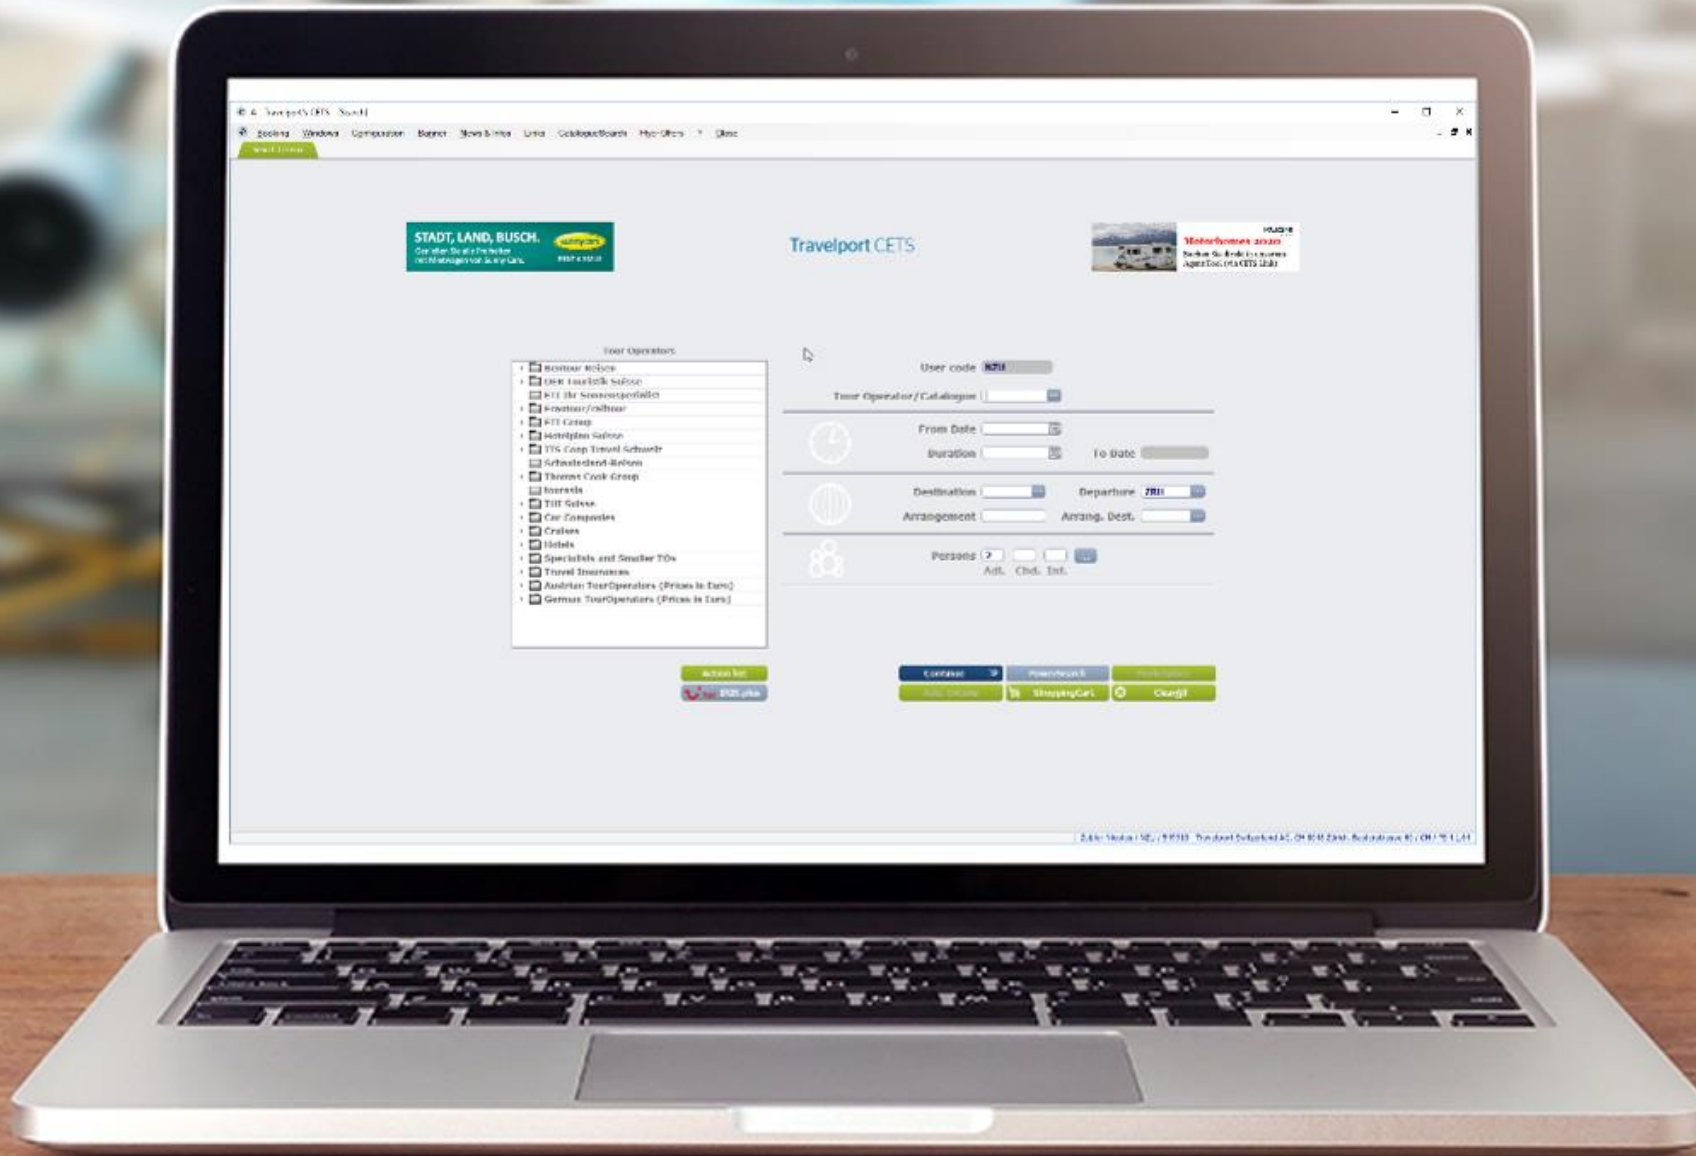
Travelport CETS - Search

Booking Windows Configuration Banner News & Infos Links CatalogueSearch Myo-Offers Close

Search

STADT, LAND, BUSCH.
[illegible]

Travelport CETS

Motorhomes 2020
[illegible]

Tour Operators
Bentour Reisen
DER Touristik Suisse
FTI Ihr Sonnenspezialist
Frontour/Imholz
FTI Group
Hotelplan Suisse
TTS Coop Travel Schweiz
Schneidereit-Reisen
Thomas Cook Group
Travels
TUI Suisse
Car Companies
Cruises
Hotels
Specialists and Smaller TOs
Travel Insurances
Austrian TourOperators (Prices in Euro)
German TourOperators (Prices in Euro)

Action list
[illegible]

User code
Tour Operator/Catalogue
From Date
Duration
To Date
Destination
Departure ZRH
Arrangement
Arrang. Dest.
Persons 2
Adt. Chd. Inf.

Continue
PowerSearch
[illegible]
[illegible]
ShoppingCart
Clear

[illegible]